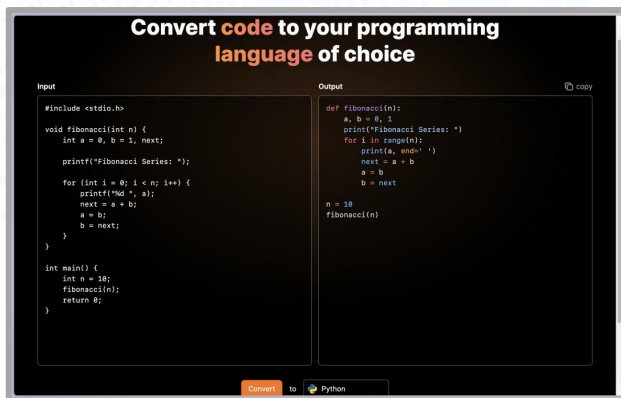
Convert code to your programming language of choice

Input

#include <stdio.h>

void fibonacci(int n) {
    int a = 0, b = 1, next;

    printf("Fibonacci Series: ");

    for (int i = 0; i < n; i++) {
        printf("%d ", a);
        next = a + b;
        a = b;
        b = next;
    }
}

int main() {
    int n = 10;
    fibonacci(n);
    return 0;
}

Output

copy

def fibonacci(n):
    a, b = 0, 1
    print("Fibonacci Series: ")
    for i in range(n):
        print(a, end=' ')
        next = a + b
        a = b
        b = next

n = 10
fibonacci(n)

Convert to Python